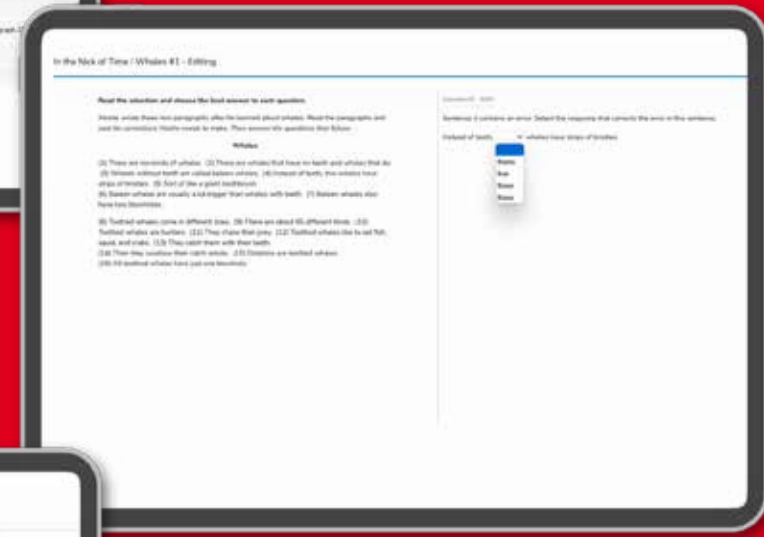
In the Nick of Time / Whales #1 – Editing

Read the selection and choose the best answer to each question.

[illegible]

Whales

(1) There are two kinds of whales. (2) There are whales that have no teeth and whales that do. (3) Whales without teeth are called baleen whales. (4) Instead of teeth, the whales have strips of bristles. (5) Sort of like a giant toothbrush. (6) Baleen whales are usually a lot bigger than whales with teeth. (7) Baleen whales also have two blowholes.

(8) Toothed whales come in different sizes. (9) There are about 65 different kinds. (10) Toothed whales are hunters. (11) They chase their prey. (12) Toothed whales like to eat fish, squid, and crabs. (13) They catch them with their teeth. (14) Then they swallow their catch whole. (15) Dolphins are toothed whales. (16) All toothed whales have just one blowhole.

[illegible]

Sentence 4 contains an error. Select the response that corrects the error in this sentence.

Instead of teeth, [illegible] whales have strips of bristles.

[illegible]
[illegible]
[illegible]
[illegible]